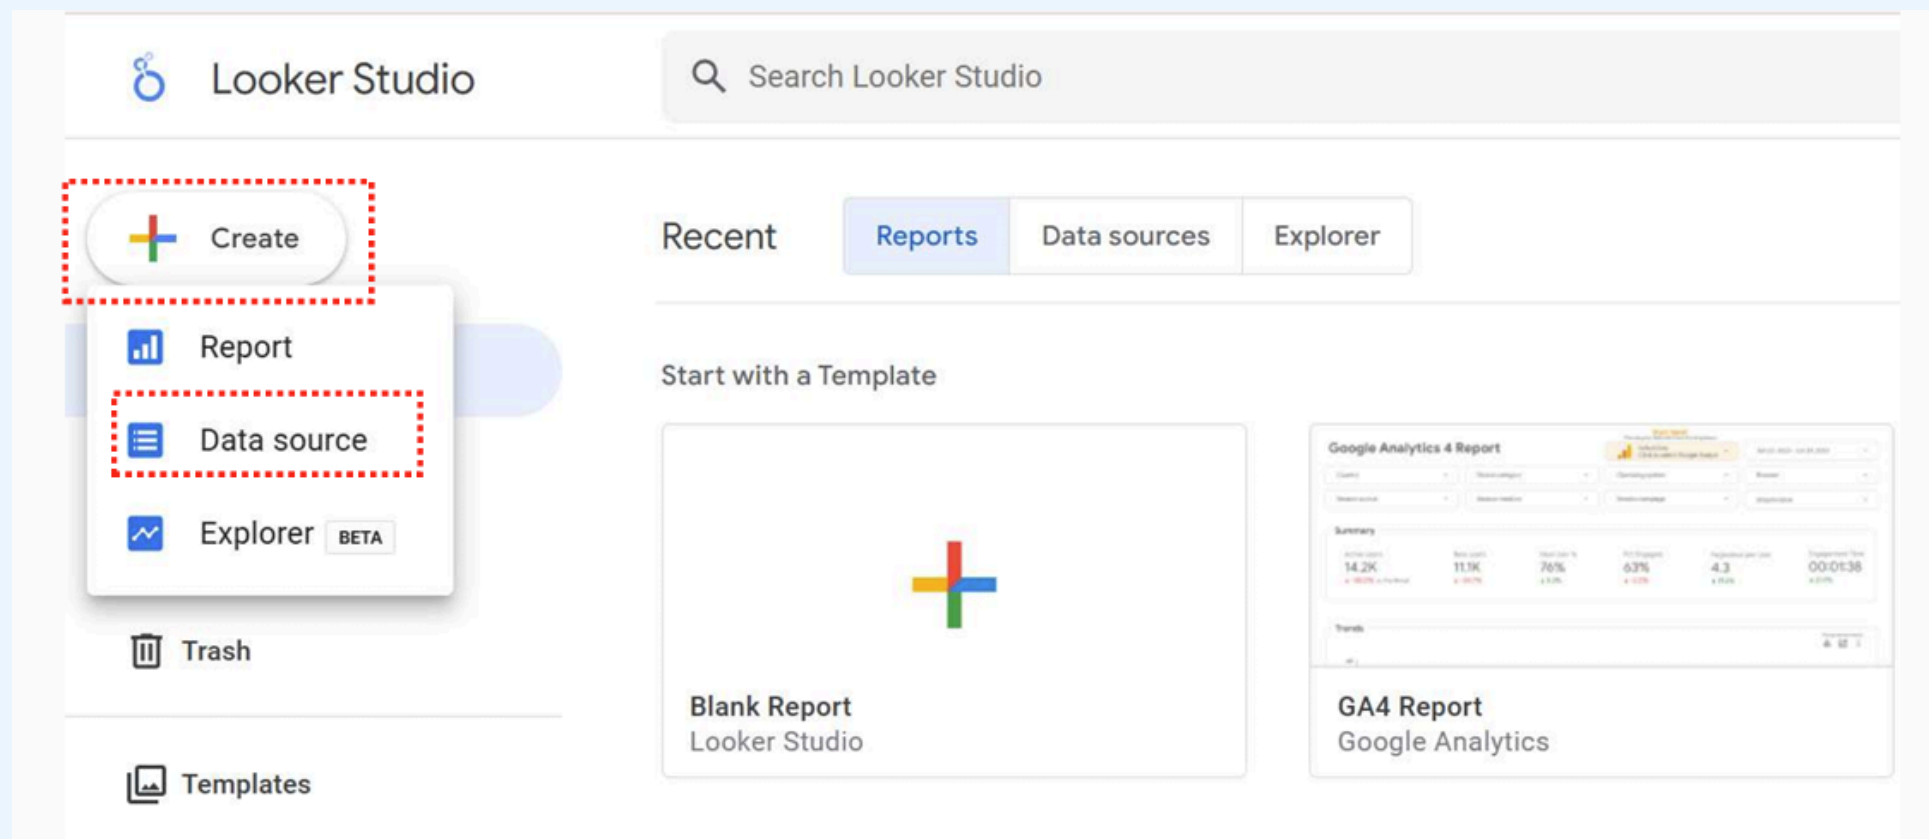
Looker Studio

Search Looker Studio

Create

Report

Data source

Explorer BETA

Trash

Templates

Recent

Reports

Data sources

Explorer

Start with a Template

Blank Report
Looker Studio

Google Analytics 4 Report

Summary

14.2K

11.1K

76%

63%

4.3

00:01:38

Trends

GA4 Report
Google Analytics